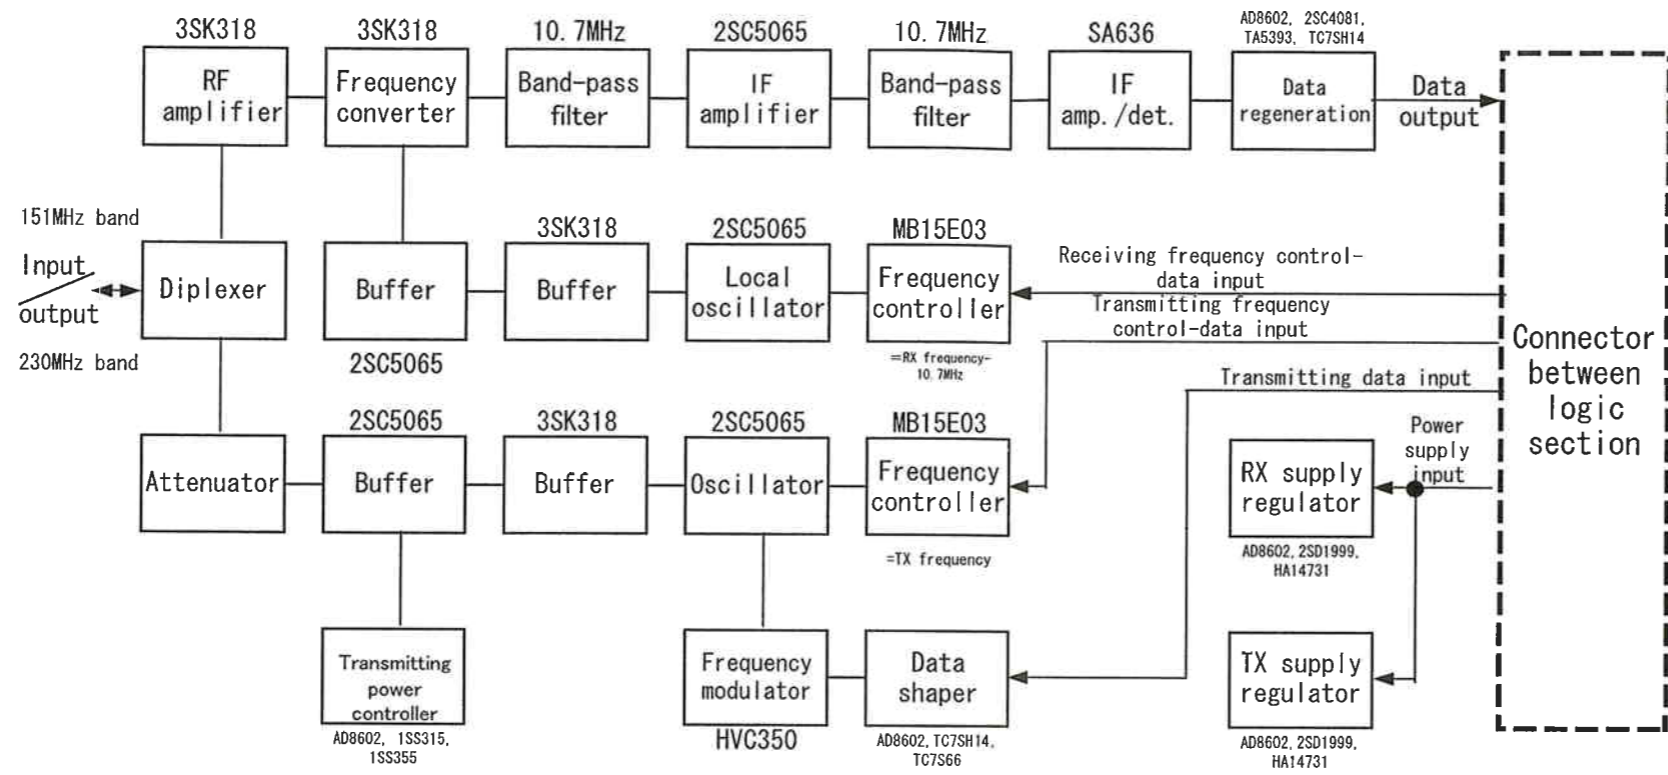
3SK318
RF amplifier

3SK318
Frequency converter

10.7MHz
Band-pass filter

2SC5065
IF amplifier

10.7MHz
Band-pass filter

SA636
IF amp./det.

AD8602, 2SC4081, TA5393, TC7SH14
Data regeneration

Data output

151MHz band

Input
output

230MHz band

Diplexer

Buffer

2SC5065

3SK318
Buffer

2SC5065
Local oscillator

MB15E03
Frequency controller

=RX frequency-10.7MHz

Receiving frequency control-data input

Transmitting frequency control-data input

Transmitting data input

Connector between logic section

Attenuator

2SC5065
Buffer

3SK318
Buffer

2SC5065
Oscillator

MB15E03
Frequency controller

=TX frequency

Power supply input

RX supply regulator

AD8602, 2SD1999, HA14731

Transmitting power controller

AD8602, 1SS315, 1SS355

Frequency modulator

HVC350

Data shaper

AD8602, TC7SH14, TC7S66

TX supply regulator

AD8602, 2SD1999, HA14731